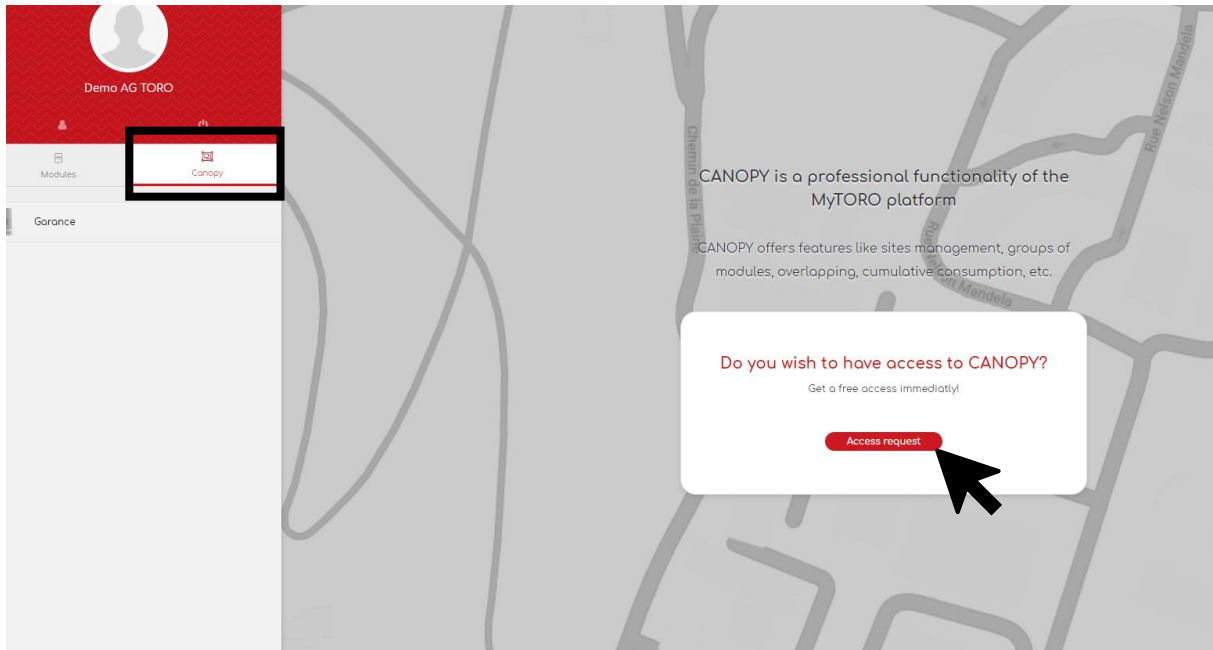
Demo AG TORO

Modules

Canopy

Garance

Chemin de la Plai

Rue Nelson Mandela

Rue Nelson Mandela

CANOPY is a professional functionality of the MyTORO platform

CANOPY offers features like sites management, groups of modules, overlapping, cumulative consumption, etc.

Do you wish to have access to CANOPY?

Get a free access immediatly!

Access request